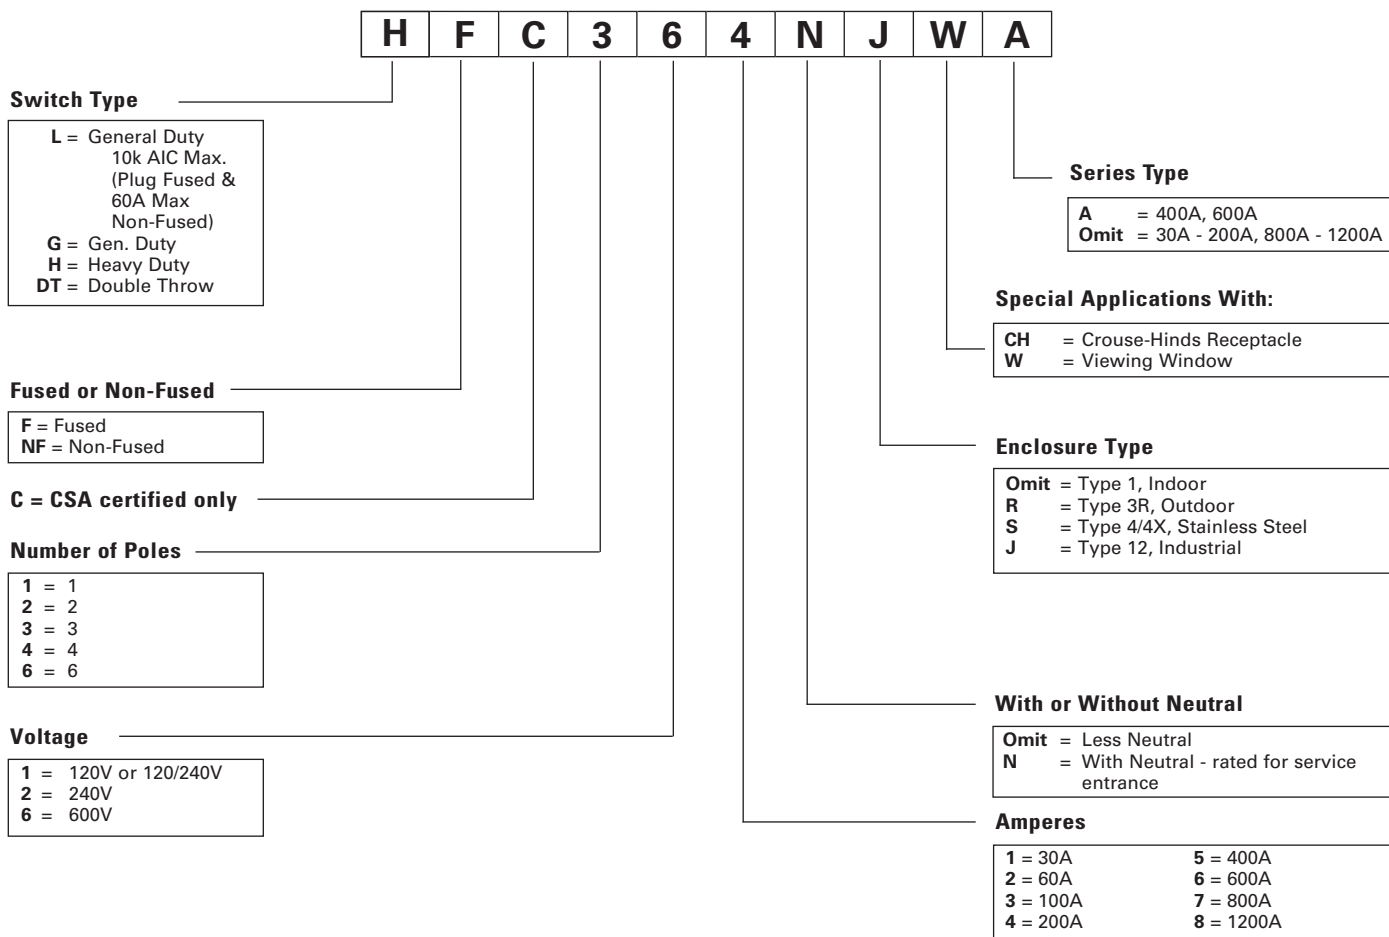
| H | F | C | 3 | 6 | 4 | N | J | W | A |
|---|---|---|---|---|---|---|---|---|---|

**Switch Type**

**L** = General Duty 10k AIC Max. (Plug Fused & 60A Max Non-Fused)
**G** = Gen. Duty
**H** = Heavy Duty
**DT** = Double Throw

**Fused or Non-Fused**

**F** = Fused
**NF** = Non-Fused

**C = CSA certified only**

**Number of Poles**

**1** = 1
**2** = 2
**3** = 3
**4** = 4
**6** = 6

**Voltage**

**1** = 120V or 120/240V
**2** = 240V
**6** = 600V

**Series Type**

**A** = 400A, 600A
**Omit** = 30A - 200A, 800A - 1200A

**Special Applications With:**

**CH** = Crouse-Hinds Receptacle
**W** = Viewing Window

**Enclosure Type**

**Omit** = Type 1, Indoor
**R** = Type 3R, Outdoor
**S** = Type 4/4X, Stainless Steel
**J** = Type 12, Industrial

**With or Without Neutral**

**Omit** = Less Neutral
**N** = With Neutral - rated for service entrance

**Amperes**

| | |
|---|---|
| **1** = 30A | **5** = 400A |
| **2** = 60A | **6** = 600A |
| **3** = 100A | **7** = 800A |
| **4** = 200A | **8** = 1200A |